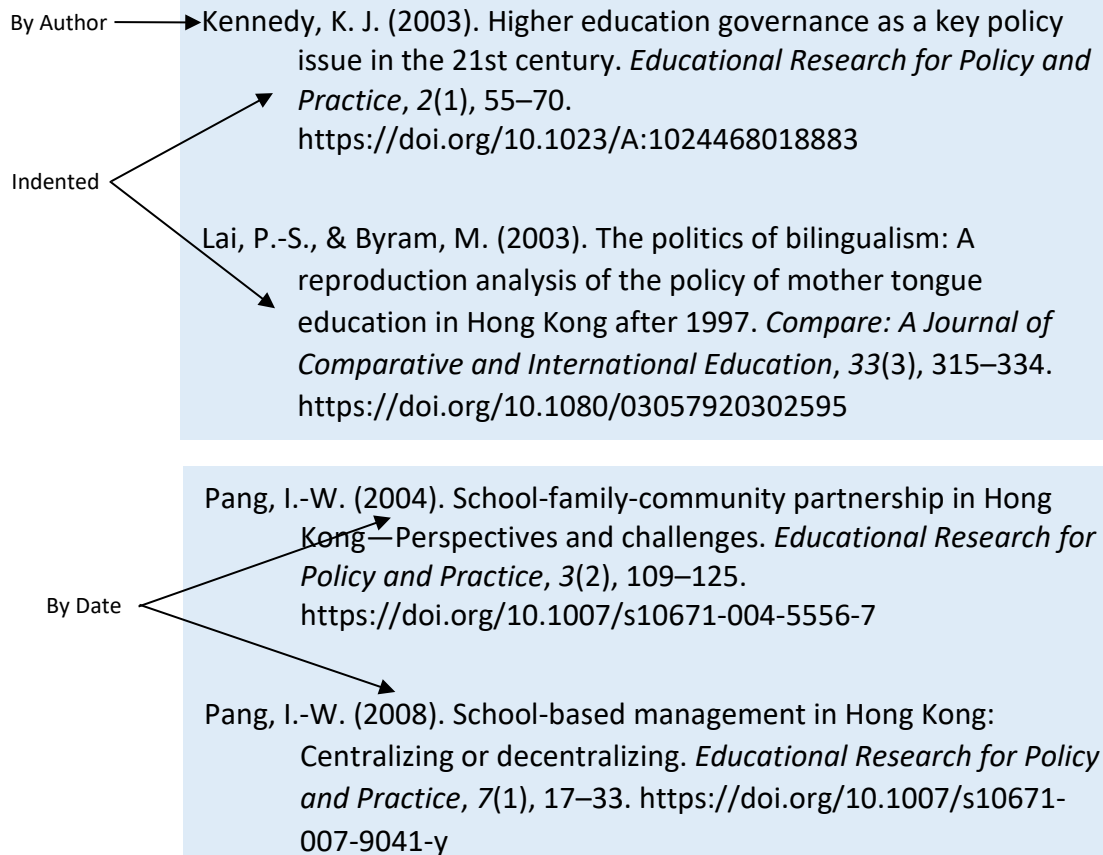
By Author

Kennedy, K. J. (2003). Higher education governance as a key policy issue in the 21st century. *Educational Research for Policy and Practice*, *2*(1), 55–70. https://doi.org/10.1023/A:1024468018883

Indented

Lai, P.-S., & Byram, M. (2003). The politics of bilingualism: A reproduction analysis of the policy of mother tongue education in Hong Kong after 1997. *Compare: A Journal of Comparative and International Education*, *33*(3), 315–334. https://doi.org/10.1080/03057920302595

Pang, I.-W. (2004). School-family-community partnership in Hong Kong—Perspectives and challenges. *Educational Research for Policy and Practice*, *3*(2), 109–125. https://doi.org/10.1007/s10671-004-5556-7

By Date

Pang, I.-W. (2008). School-based management in Hong Kong: Centralizing or decentralizing. *Educational Research for Policy and Practice*, *7*(1), 17–33. https://doi.org/10.1007/s10671-007-9041-y